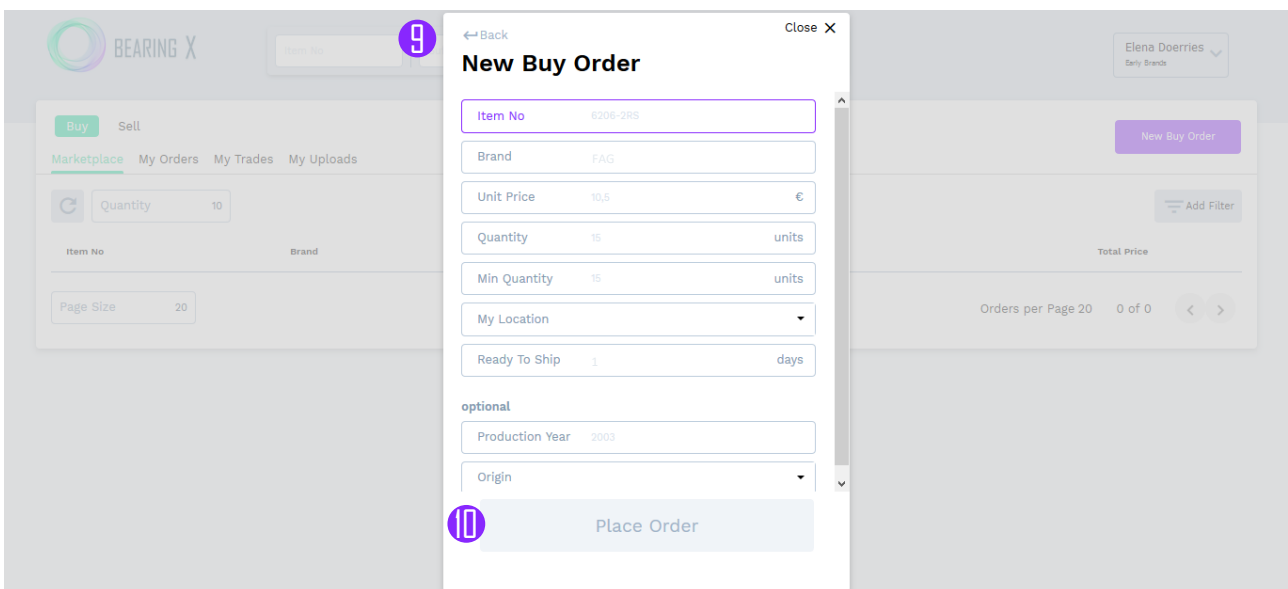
BEARING X

Item No

Elena Doerries
Early Brands

Buy Sell

Marketplace My Orders My Trades My Uploads

New Buy Order

Quantity 10

Add Filter

Item No Brand Total Price

Page Size 20

Orders per Page 20 0 of 0

9

← Back
Close ✕

New Buy Order

Item No 6206-2RS

Brand FAG

Unit Price 10,5 €

Quantity 15 units

Min Quantity 15 units

My Location

Ready To Ship 1 days

optional

Production Year 2003

Origin

10

Place Order